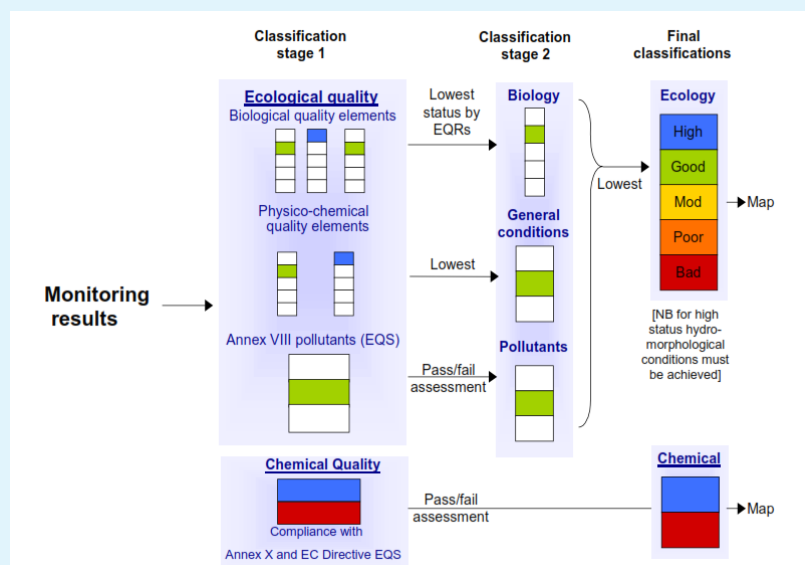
Classification stage 1

Classification stage 2

Final classifications

Monitoring results

Ecological quality
Biological quality elements

Physico-chemical quality elements

Annex VIII pollutants (EQS)

Lowest status by EQRs

Lowest

Pass/fail assessment

Biology

General conditions

Pollutants

Lowest

Ecology

High
Good
Mod
Poor
Bad

Map

[NB for high status hydro-morphological conditions must be achieved]

Chemical Quality

Compliance with Annex X and EC Directive EQS

Pass/fail assessment

Chemical

Map